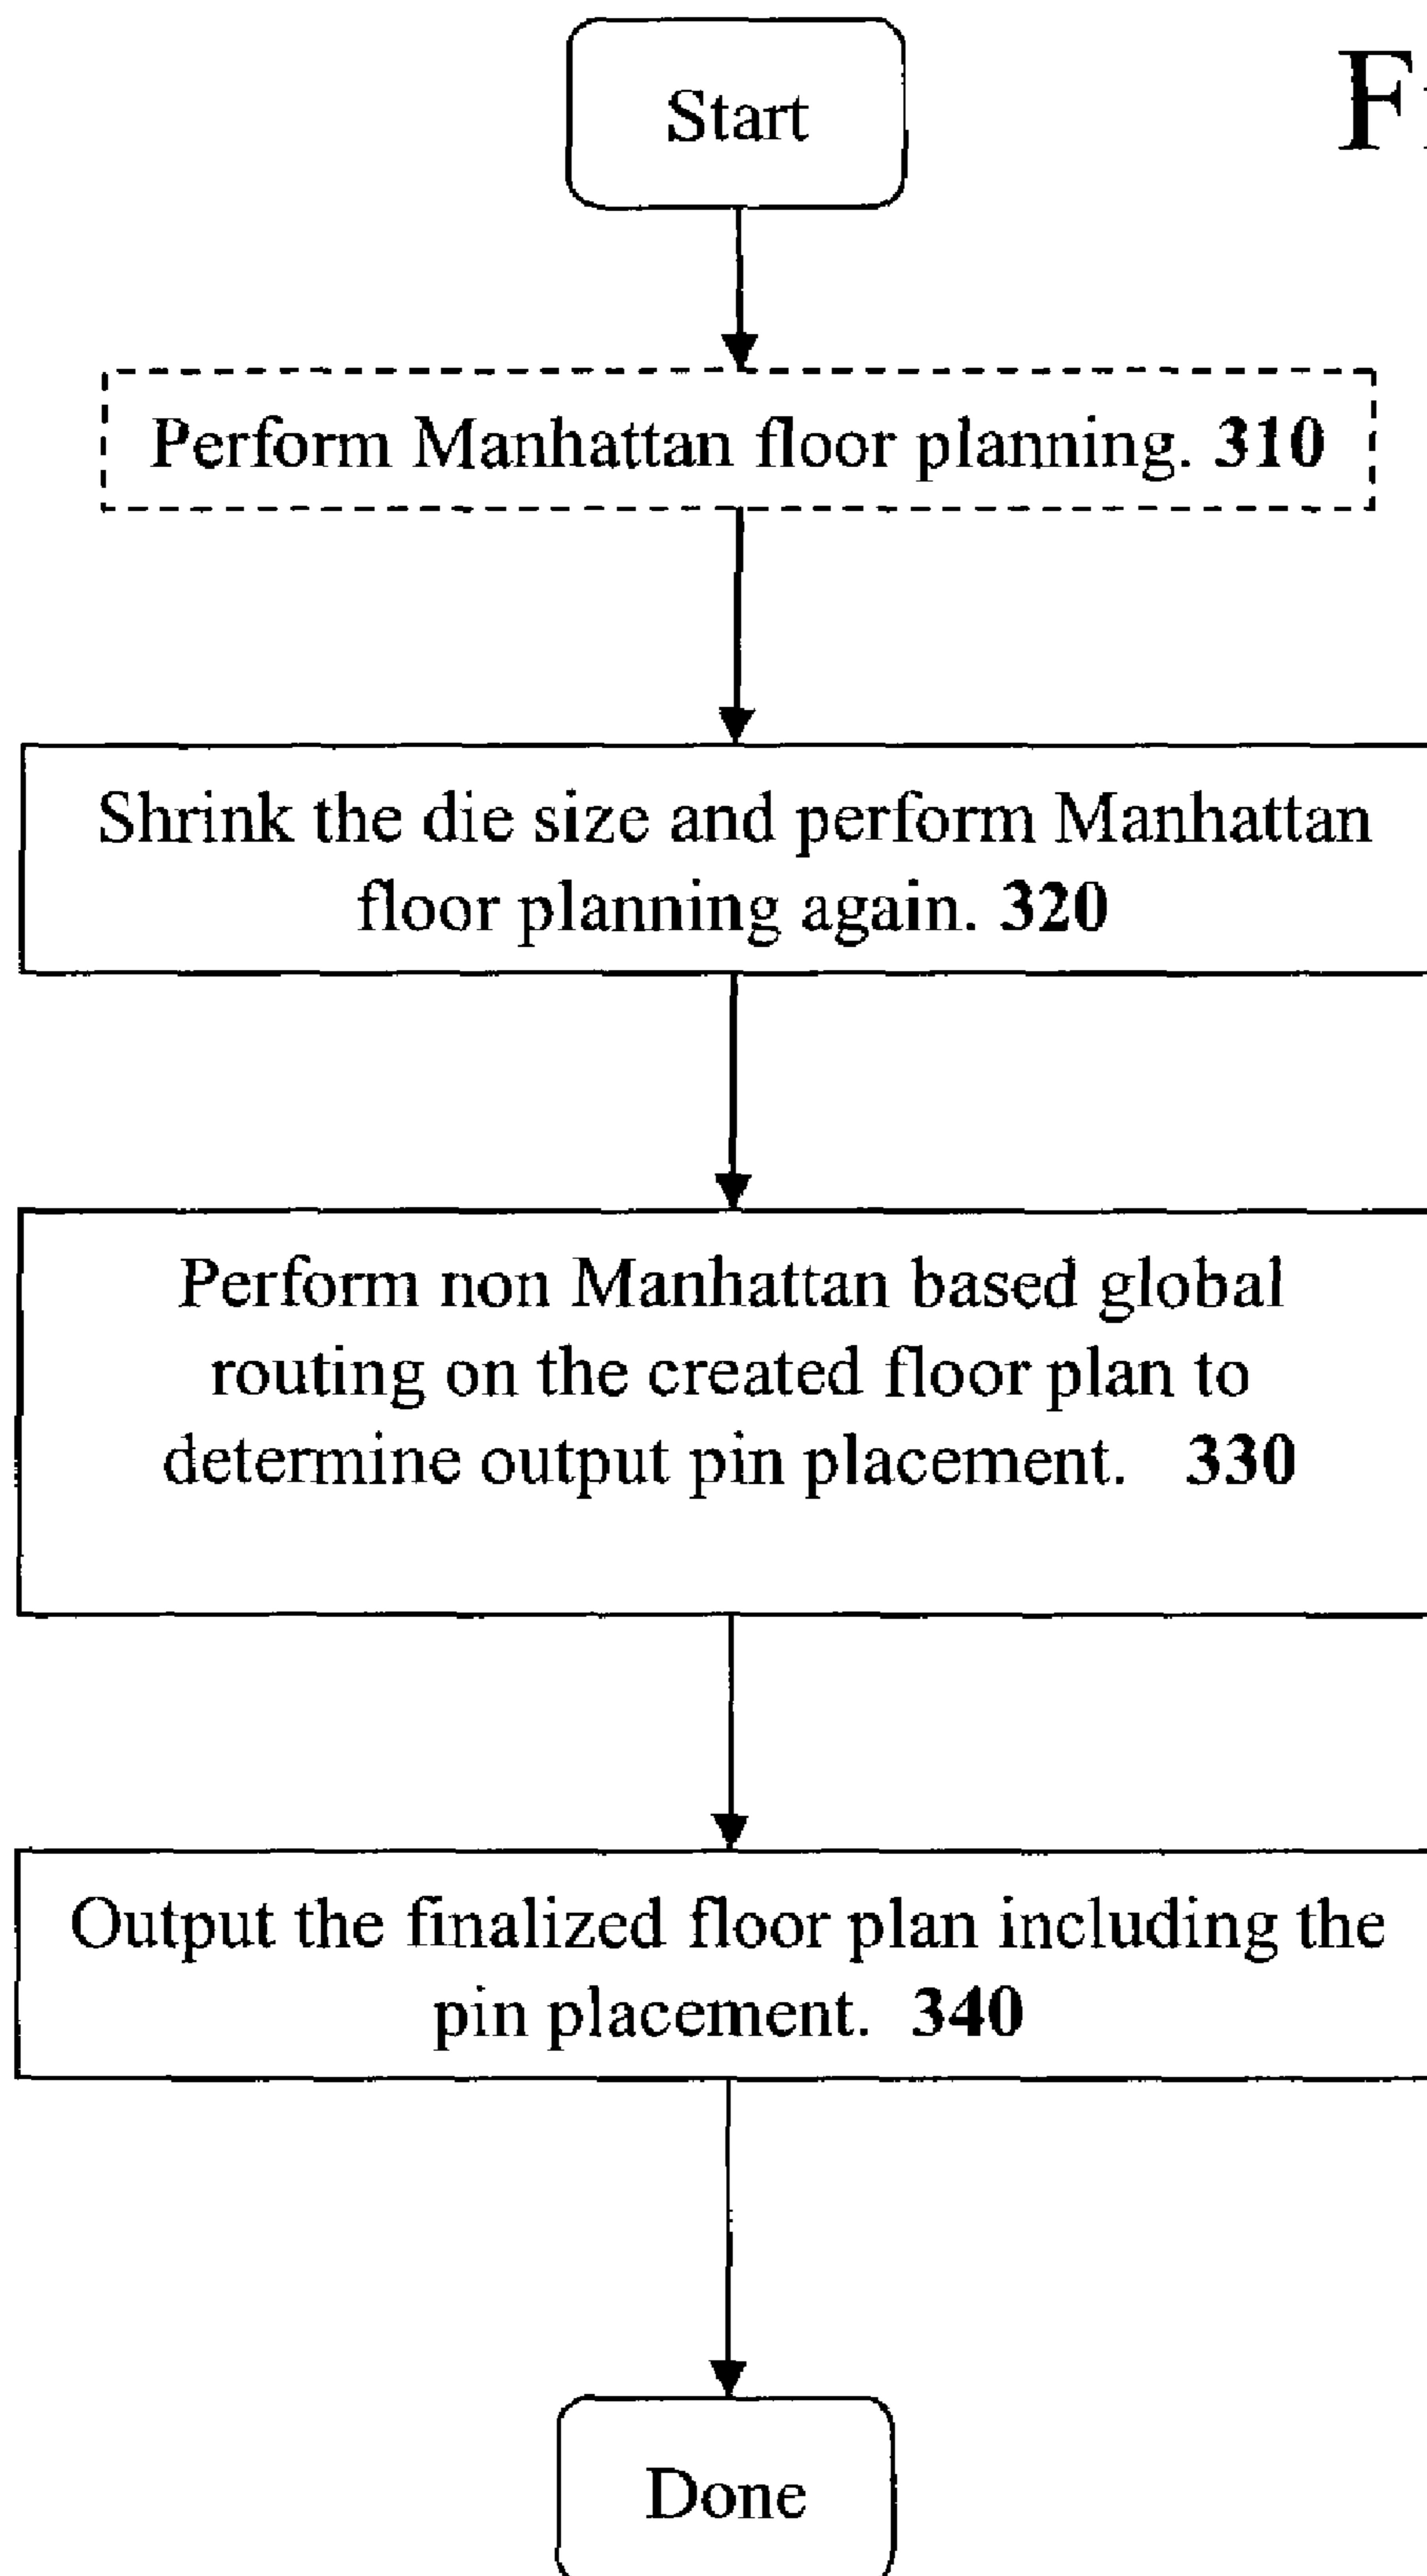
Start

F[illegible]

Perform Manhattan floor planning. 310

Shrink the die size and perform Manhattan floor planning again. 320

Perform non Manhattan based global routing on the created floor plan to determine output pin placement. 330

Output the finalized floor plan including the pin placement. 340

Done